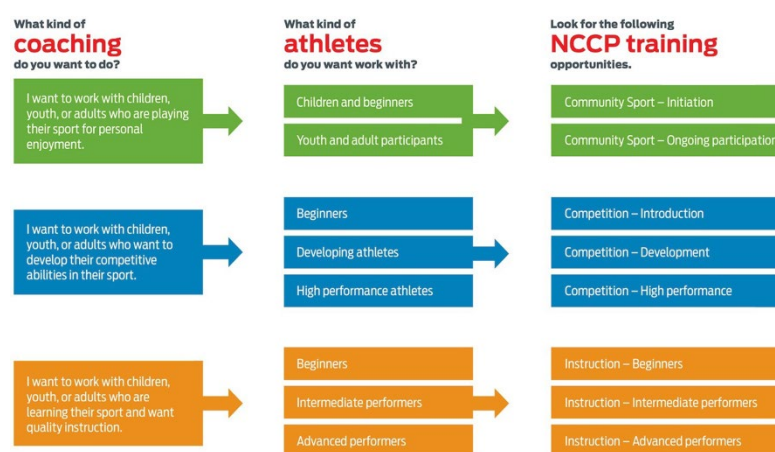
What kind of
coaching
do you want to do?

What kind of
athletes
do you want work with?

Look for the following
NCCP training
opportunities.

I want to work with children, youth, or adults who are playing their sport for personal enjoyment.

Children and beginners

Youth and adult participants

Community Sport – Initiation

Community Sport – Ongoing participation

I want to work with children, youth, or adults who want to develop their competitive abilities in their sport.

Beginners

Developing athletes

High performance athletes

Competition – Introduction

Competition – Development

Competition – High performance

I want to work with children, youth, or adults who are learning their sport and want quality instruction.

Beginners

Intermediate performers

Advanced performers

Instruction – Beginners

Instruction – Intermediate performers

Instruction – Advanced performers